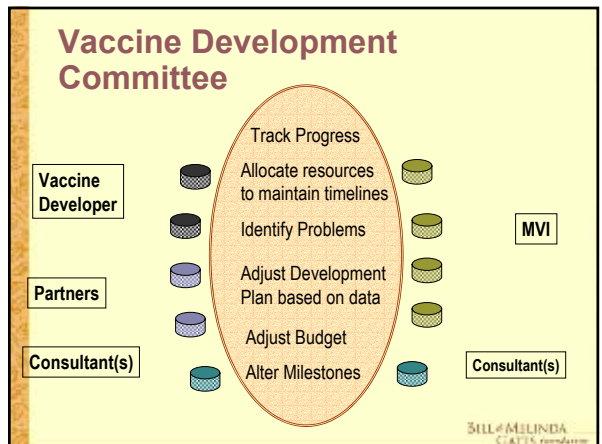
Vaccine Development Committee

Vaccine Developer

Partners

Consultant(s)

Track Progress

Allocate resources to maintain timelines

Identify Problems

Adjust Development Plan based on data

Adjust Budget

Alter Milestones

MVI

Consultant(s)

BILL & MELINDA GATES foundation